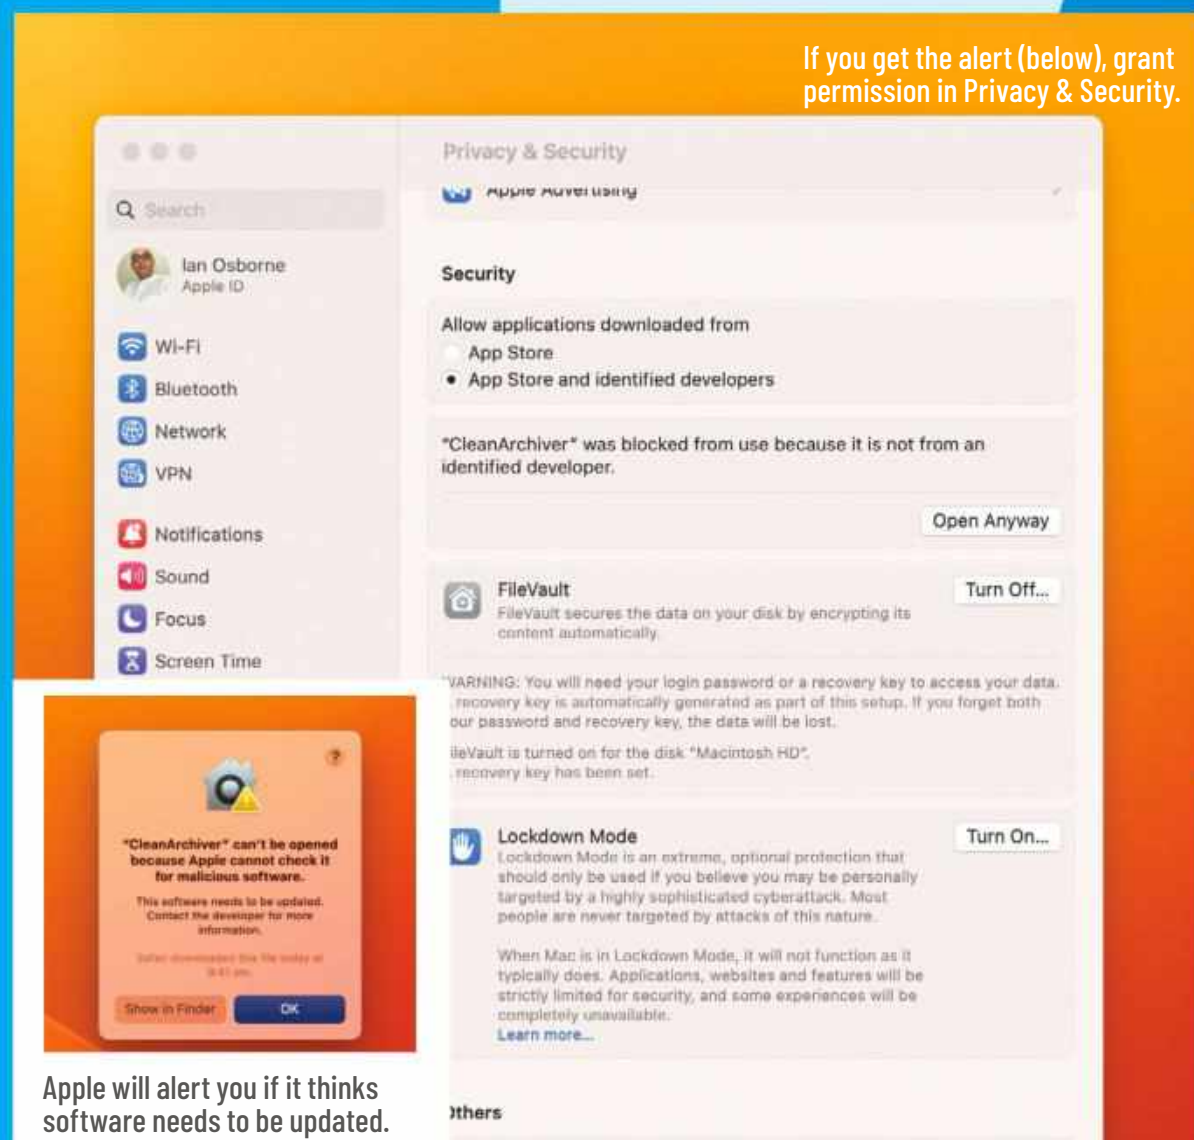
If you get the alert (below), grant permission in Privacy & Security.

Privacy & Security

Search

Ian Osborne
Apple ID

Wi-Fi
Bluetooth
Network
VPN
Notifications
Sound
Focus
Screen Time

Apple Advertising

Security

Allow applications downloaded from
App Store
App Store and identified developers

"CleanArchiver" was blocked from use because it is not from an identified developer.

Open Anyway

FileVault
FileVault secures the data on your disk by encrypting its content automatically.
Turn Off...

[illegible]VARNING: You will need your login password or a recovery key to access your data. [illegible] recovery key is automatically generated as part of this setup. If you forget both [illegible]our password and recovery key, the data will be lost.

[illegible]ileVault is turned on for the disk "Macintosh HD". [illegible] recovery key has been set.

Lockdown Mode
Lockdown Mode is an extreme, optional protection that should only be used if you believe you may be personally targeted by a highly sophisticated cyberattack. Most people are never targeted by attacks of this nature.
Turn On...

When Mac is in Lockdown Mode, it will not function as it typically does. Applications, websites and features will be strictly limited for security, and some experiences will be completely unavailable.
Learn more...

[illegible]thers

?

"CleanArchiver" can't be opened because Apple cannot check it for malicious software.

This software needs to be updated. Contact the developer for more information.

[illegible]

Show in Finder
OK

Apple will alert you if it thinks software needs to be updated.